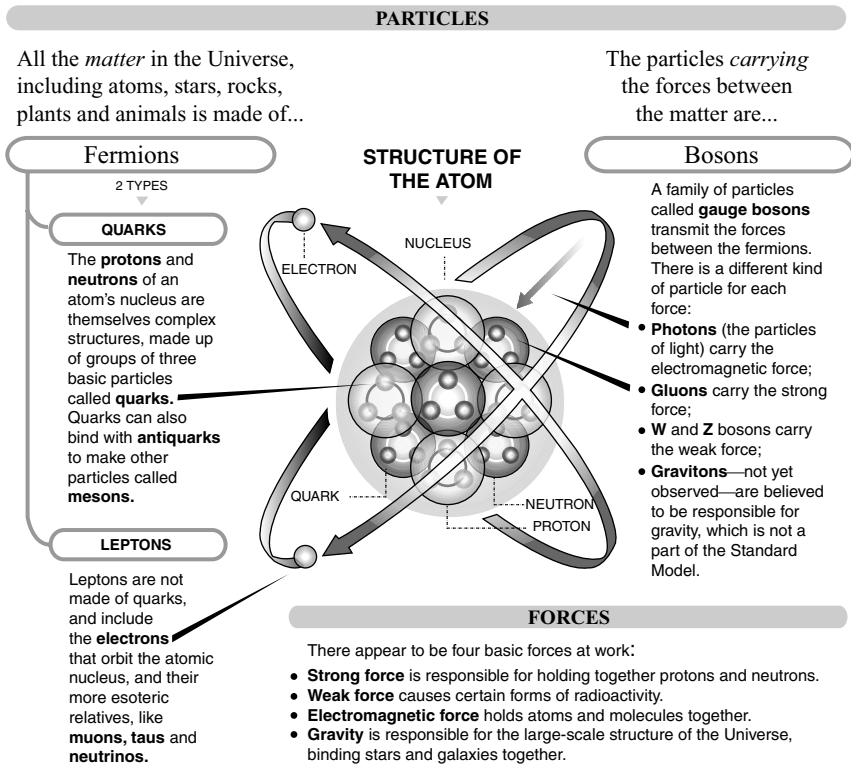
PARTICLES

All the *matter* in the Universe, including atoms, stars, rocks, plants and animals is made of...

The particles *carrying* the forces between the matter are...

Fermions

2 TYPES

QUARKS

The **protons** and **neutrons** of an atom's nucleus are themselves complex structures, made up of groups of three basic particles called **quarks.** Quarks can also bind with **antiquarks** to make other particles called **mesons.**

LEPTONS

Leptons are not made of quarks, and include the **electrons** that orbit the atomic nucleus, and their more esoteric relatives, like **muons, taus** and **neutrinos.**

STRUCTURE OF THE ATOM

NUCLEUS

ELECTRON

QUARK

NEUTRON

PROTON

Bosons

A family of particles called **gauge bosons** transmit the forces between the fermions. There is a different kind of particle for each force:

• **Photons** (the particles of light) carry the electromagnetic force;
• **Gluons** carry the strong force;
• **W** and **Z** bosons carry the weak force;
• **Gravitons**—not yet observed—are believed to be responsible for gravity, which is not a part of the Standard Model.

FORCES

There appear to be four basic forces at work:

• **Strong force** is responsible for holding together protons and neutrons.
• **Weak force** causes certain forms of radioactivity.
• **Electromagnetic force** holds atoms and molecules together.
• **Gravity** is responsible for the large-scale structure of the Universe, binding stars and galaxies together.